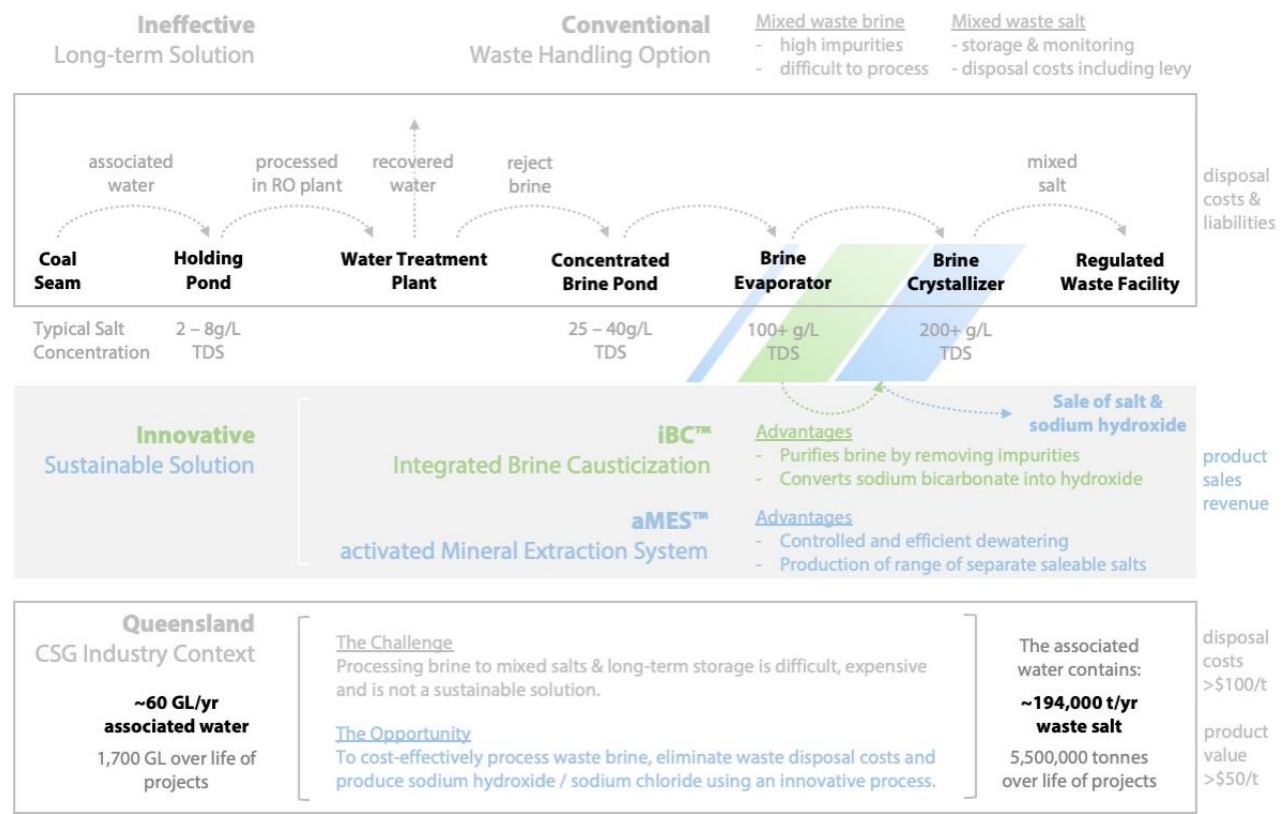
Ineffective
Long-term Solution

Conventional
Waste Handling Option

Mixed waste brine
- high impurities
- difficult to process

Mixed waste salt
- storage & monitoring
- disposal costs including levy

associated water

processed in RO plant

recovered water

reject brine

mixed salt

disposal costs & liabilities

Coal Seam

Holding Pond

Water Treatment Plant

Concentrated Brine Pond

Brine Evaporator

Brine Crystallizer

Regulated Waste Facility

Typical Salt Concentration

2 – 8g/L TDS

25 – 40g/L TDS

100+ g/L TDS

200+ g/L TDS

Sale of salt & sodium hydroxide

Innovative
Sustainable Solution

iBC™
Integrated Brine Causticization

Advantages
- Purifies brine by removing impurities
- Converts sodium bicarbonate into hydroxide

aMES™
activated Mineral Extraction System

Advantages
- Controlled and efficient dewatering
- Production of range of separate saleable salts

product sales revenue

Queensland
CSG Industry Context

~60 GL/yr
associated water

1,700 GL over life of projects

The Challenge
Processing brine to mixed salts & long-term storage is difficult, expensive and is not a sustainable solution.

The Opportunity
To cost-effectively process waste brine, eliminate waste disposal costs and produce sodium hydroxide / sodium chloride using an innovative process.

The associated water contains:

~194,000 t/yr
waste salt

5,500,000 tonnes over life of projects

disposal costs >$100/t

product value >$50/t